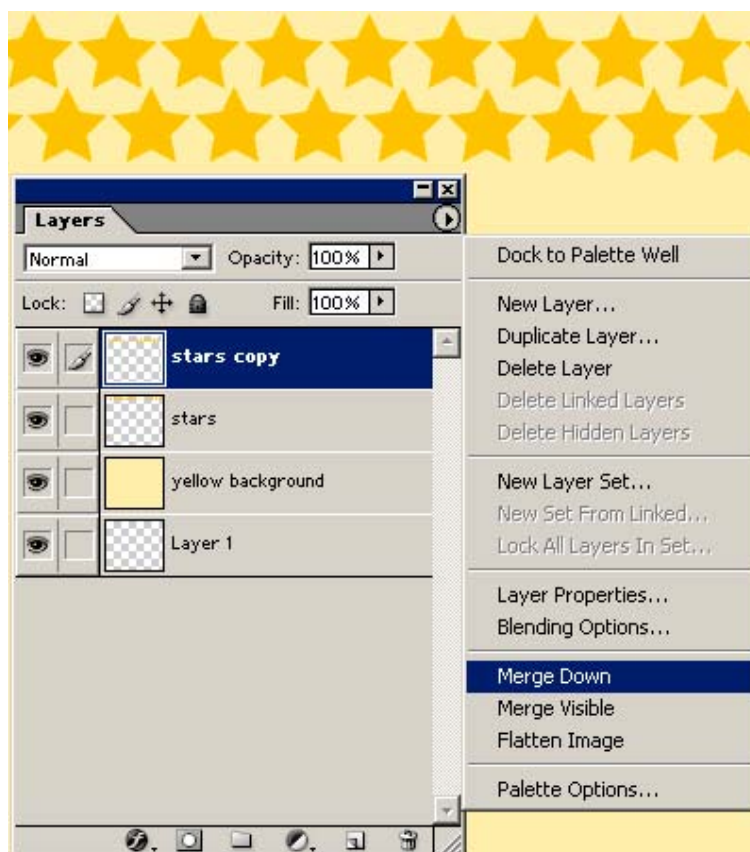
Layers

Normal
Opacity: 100%

Lock:
Fill: 100%

stars copy
stars
yellow background
Layer 1

Dock to Palette Well

New Layer...
Duplicate Layer...
Delete Layer
Delete Linked Layers
Delete Hidden Layers

New Layer Set...
New Set From Linked...
Lock All Layers In Set...

Layer Properties...
Blending Options...

Merge Down
Merge Visible
Flatten Image

Palette Options...